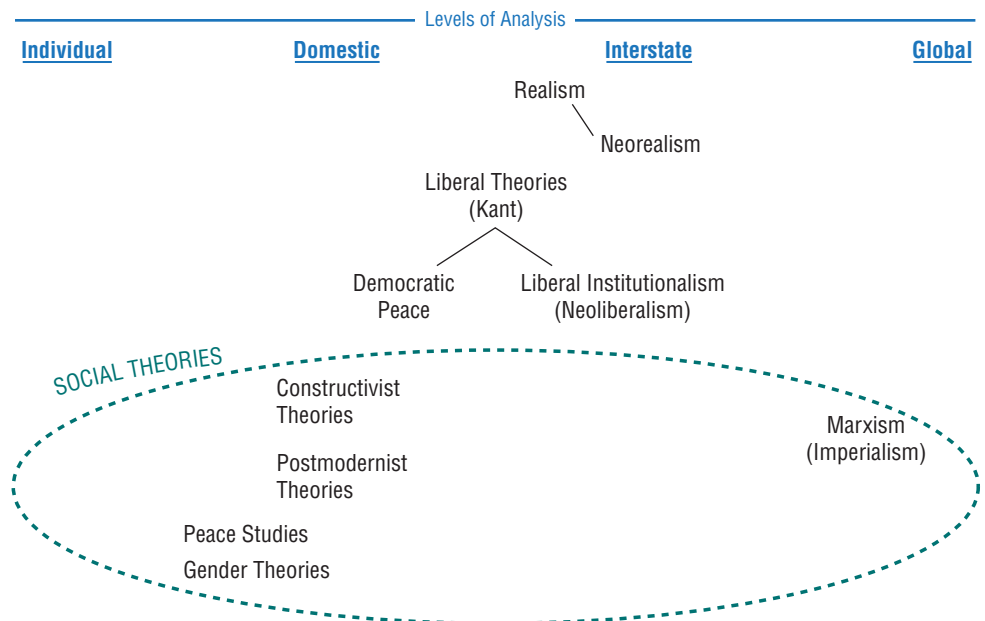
Levels of Analysis

Individual

Domestic

Interstate

Global

Realism

Neorealism

Liberal Theories (Kant)

Democratic Peace

Liberal Institutionalism (Neoliberalism)

SOCIAL THEORIES

Constructivist Theories

Postmodernist Theories

Marxism (Imperialism)

Peace Studies

Gender Theories